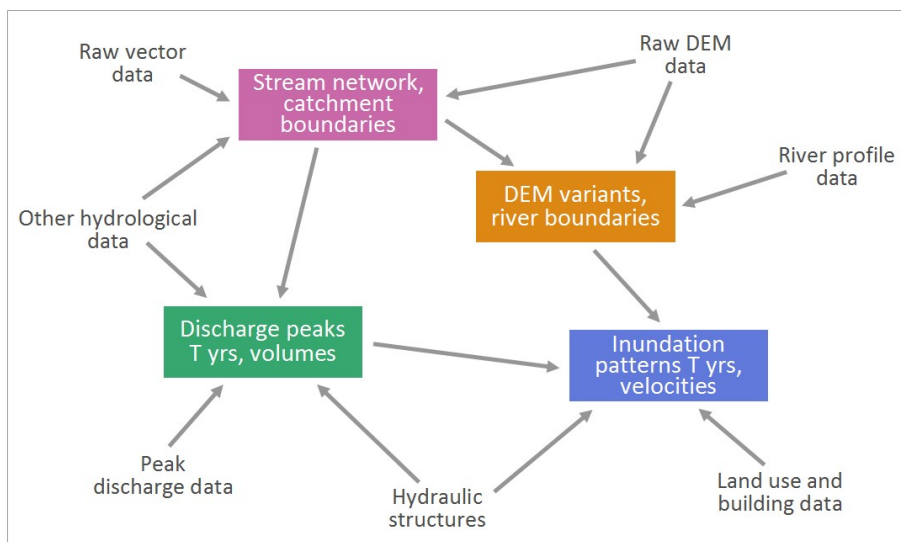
Raw vector data

Stream network, catchment boundaries

Raw DEM data

River profile data

DEM variants, river boundaries

Other hydrological data

Discharge peaks T yrs, volumes

Inundation patterns T yrs, velocities

Peak discharge data

Hydraulic structures

Land use and building data